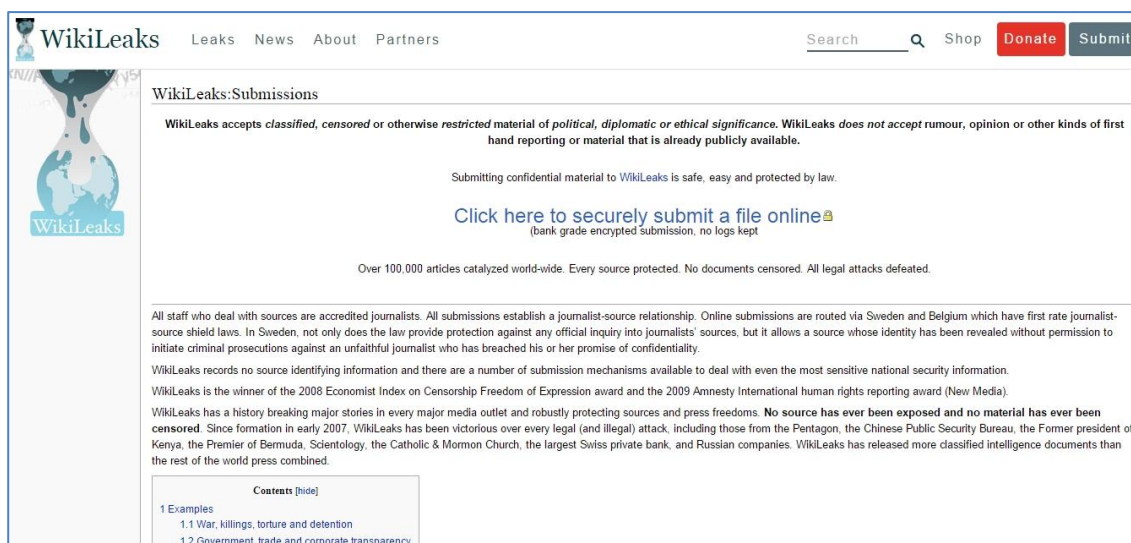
WikiLeaks Leaks News About Partners Search Shop Donate Submit

WikiLeaks

WikiLeaks:Submissions

WikiLeaks accepts classified, censored or otherwise restricted material of political, diplomatic or ethical significance. WikiLeaks does not accept rumour, opinion or other kinds of first hand reporting or material that is already publicly available.

Submitting confidential material to WikiLeaks is safe, easy and protected by law.

Click here to securely submit a file online
(bank grade encrypted submission, no logs kept

Over 100,000 articles catalyzed world-wide. Every source protected. No documents censored. All legal attacks defeated.

All staff who deal with sources are accredited journalists. All submissions establish a journalist-source relationship. Online submissions are routed via Sweden and Belgium which have first rate journalist-source shield laws. In Sweden, not only does the law provide protection against any official inquiry into journalists' sources, but it allows a source whose identity has been revealed without permission to initiate criminal prosecutions against an unfaithful journalist who has breached his or her promise of confidentiality.

WikiLeaks records no source identifying information and there are a number of submission mechanisms available to deal with even the most sensitive national security information.

WikiLeaks is the winner of the 2008 Economist Index on Censorship Freedom of Expression award and the 2009 Amnesty International human rights reporting award (New Media).

WikiLeaks has a history breaking major stories in every major media outlet and robustly protecting sources and press freedoms. No source has ever been exposed and no material has ever been censored. Since formation in early 2007, WikiLeaks has been victorious over every legal (and illegal) attack, including those from the Pentagon, the Chinese Public Security Bureau, the Former president of Kenya, the Premier of Bermuda, Scientology, the Catholic & Mormon Church, the largest Swiss private bank, and Russian companies. WikiLeaks has released more classified intelligence documents than the rest of the world press combined.

Contents [hide]
1 Examples
1.1 War, killings, torture and detention
1.2 Government, trade and corporate transparency